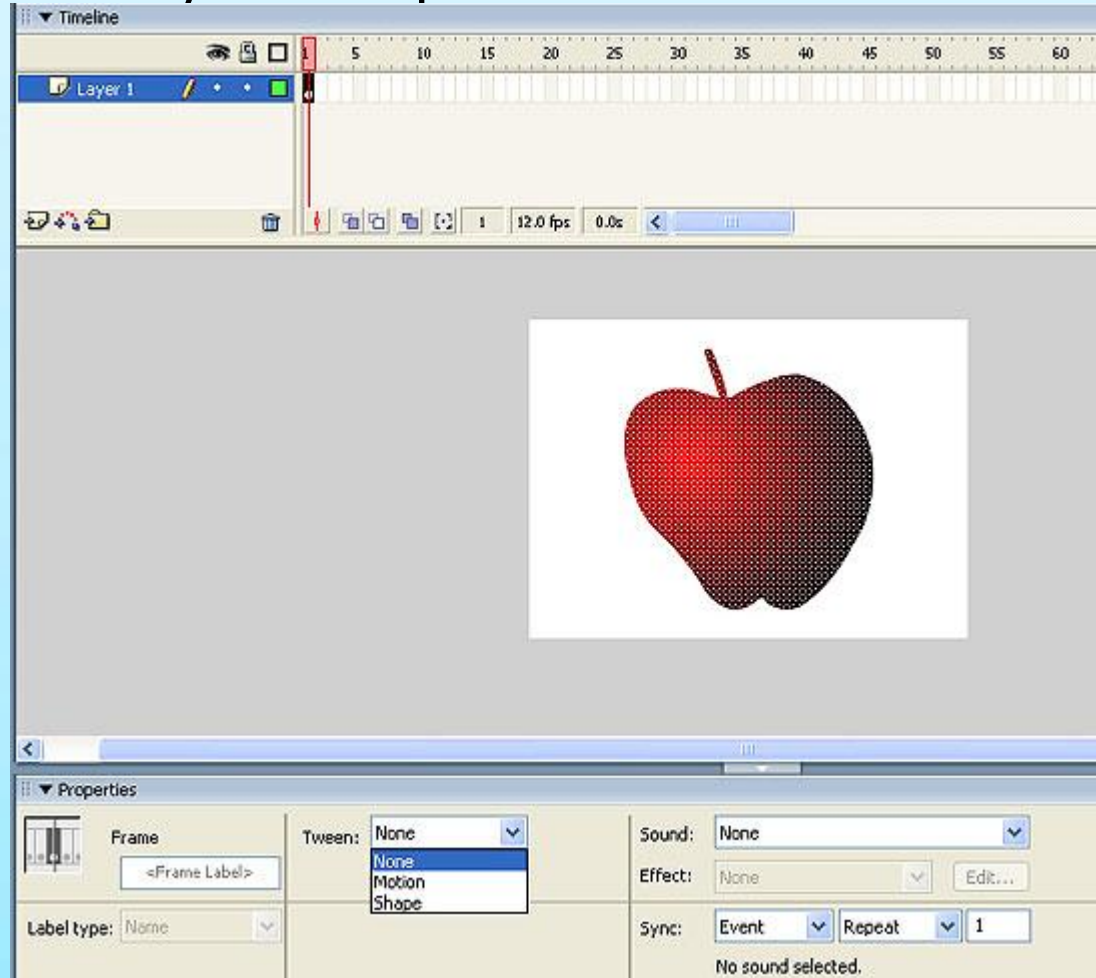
▼ Timeline
1 5 10 15 20 25 30 35 40 45 50 55 60
Layer 1
1 12.0 fps 0.0s
▼ Properties
Frame
<Frame Label>
Tween: None
None
Motion
Shape
Sound: None
Effect: None
Edit...
Label type: None
Sync: Event
Repeat
1
No sound selected.